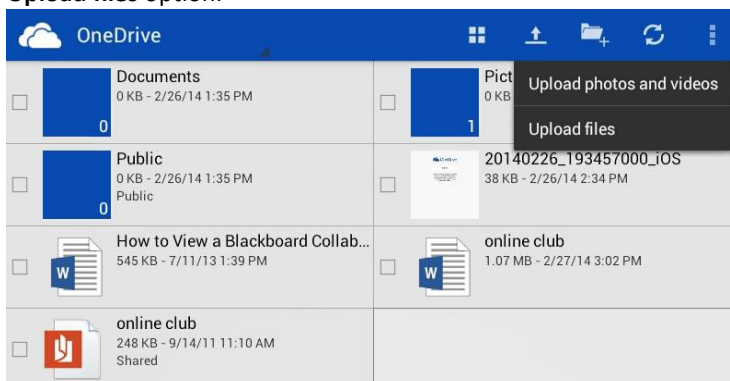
Upload files option.

OneDrive

Documents
0 KB - 2/26/14 1:35 PM
0

Pict
0 KB
1

Upload photos and videos

Upload files

Public
0 KB - 2/26/14 1:35 PM
Public
0

20140226_193457000_iOS
38 KB - 2/26/14 2:34 PM

How to View a Blackboard Collab...
545 KB - 7/11/13 1:39 PM

online club
1.07 MB - 2/27/14 3:02 PM

online club
248 KB - 9/14/11 11:10 AM
Shared